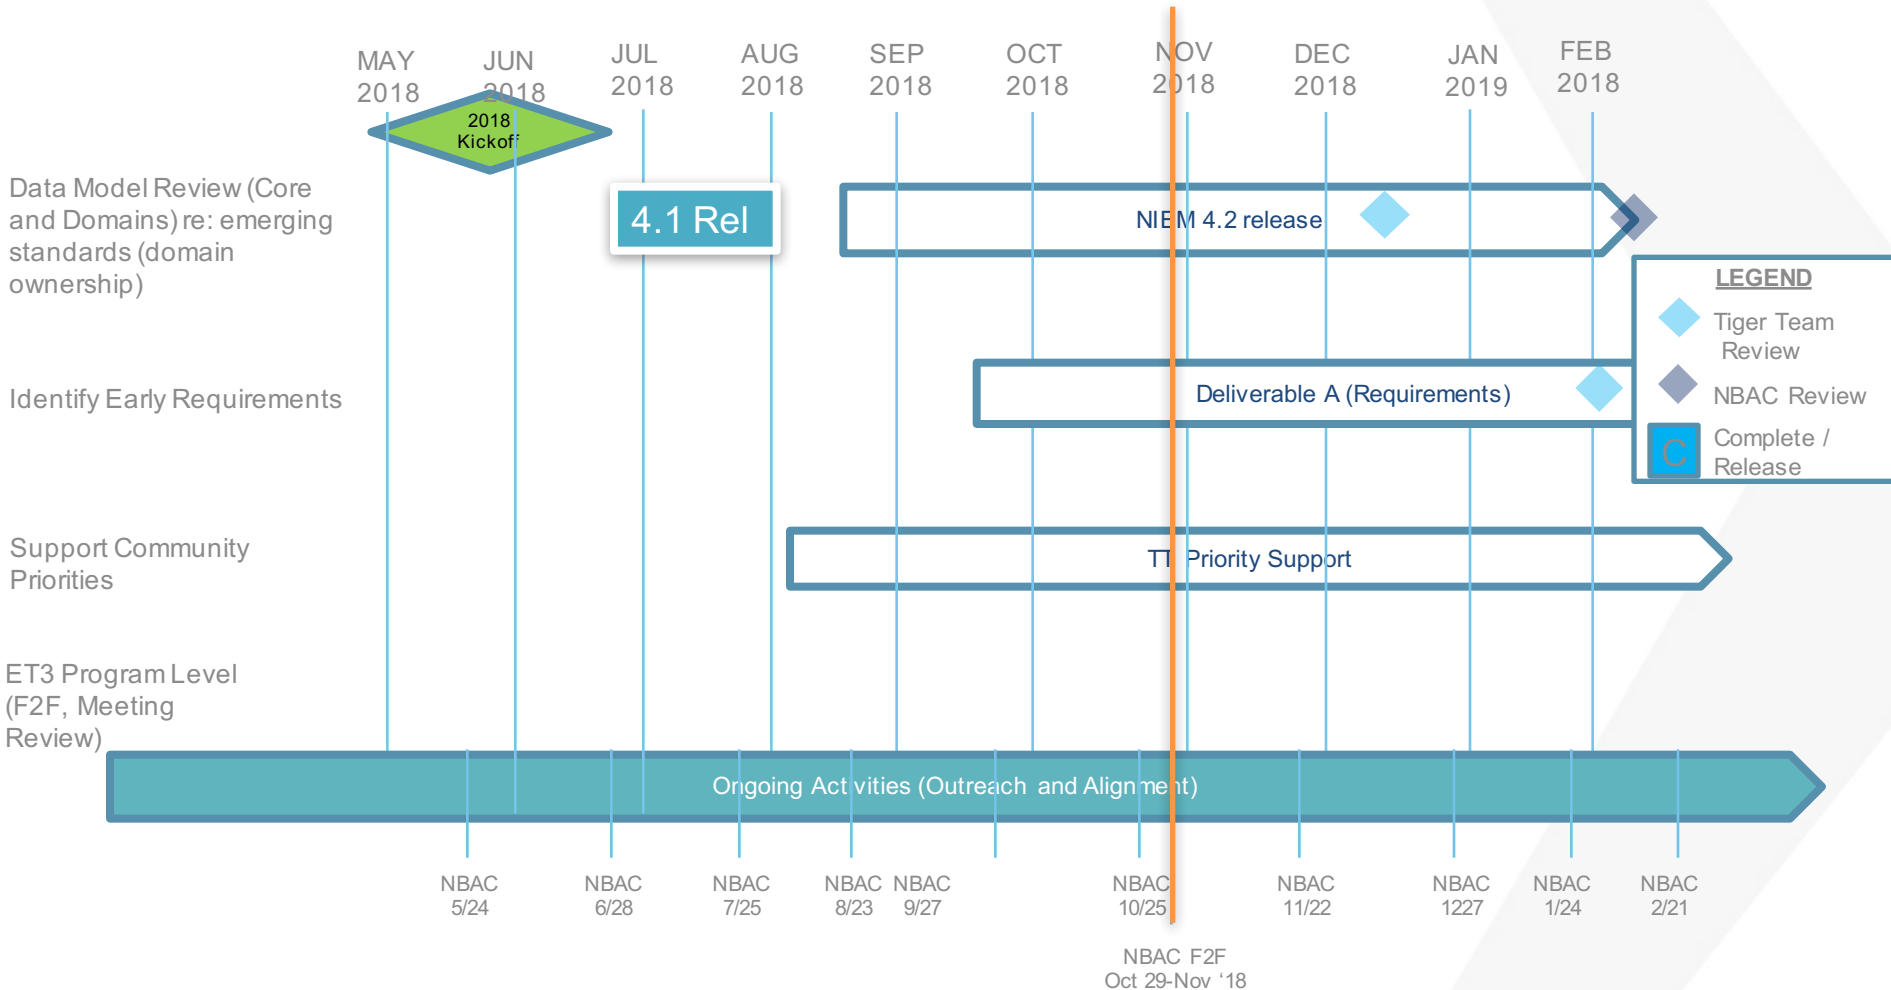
MAY 2018
JUN 2018
JUL 2018
AUG 2018
SEP 2018
OCT 2018
NOV 2018
DEC 2018
JAN 2019
FEB 2018

2018 Kickoff

Data Model Review (Core and Domains) re: emerging standards (domain ownership)

4.1 Rel

NIEM 4.2 release

LEGEND
Tiger Team Review
NBAC Review
C Complete / Release

Identify Early Requirements

Deliverable A (Requirements)

Support Community Priorities

TT Priority Support

ET3 Program Level (F2F, Meeting Review)

Ongoing Activities (Outreach and Alignment)

NBAC 5/24
NBAC 6/28
NBAC 7/25
NBAC 8/23
NBAC 9/27
NBAC 10/25
NBAC 11/22
NBAC 1227
NBAC 1/24
NBAC 2/21

NBAC F2F Oct 29-Nov '18